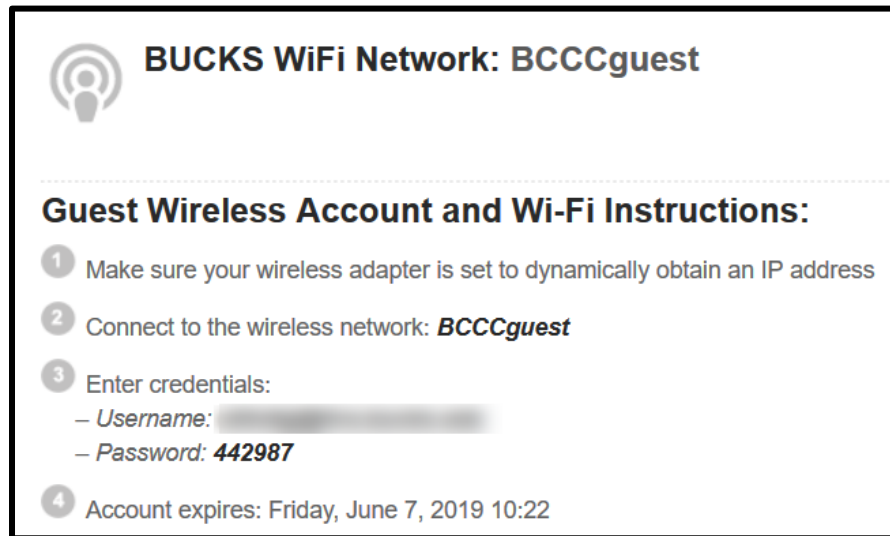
BUCKS WiFi Network: BCCCguest

Guest Wireless Account and Wi-Fi Instructions:

1 Make sure your wireless adapter is set to dynamically obtain an IP address

2 Connect to the wireless network: ***BCCCguest***

3 Enter credentials:
– *Username:* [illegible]
– *Password:* ***442987***

4 Account expires: Friday, June 7, 2019 10:22